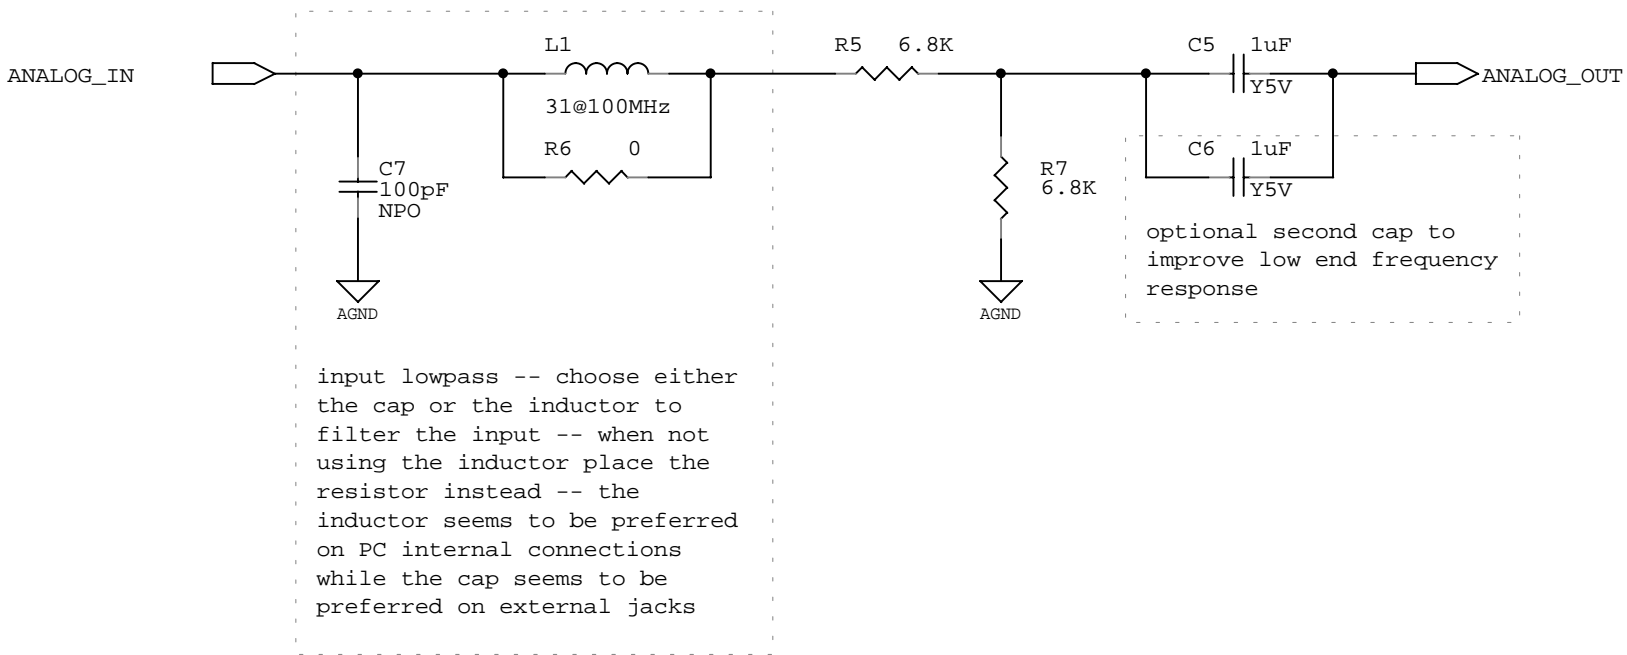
ANALOG_IN

L1

31@100MHz

R6 0

C7
100pF
NPO

AGND

R5 6.8K

R7
6.8K

AGND

C5 1uF
Y5V

C6 1uF
Y5V

ANALOG_OUT

optional second cap to improve low end frequency response

input lowpass -- choose either the cap or the inductor to filter the input -- when not using the inductor place the resistor instead -- the inductor seems to be preferred on PC internal connections while the cap seems to be preferred on external jacks